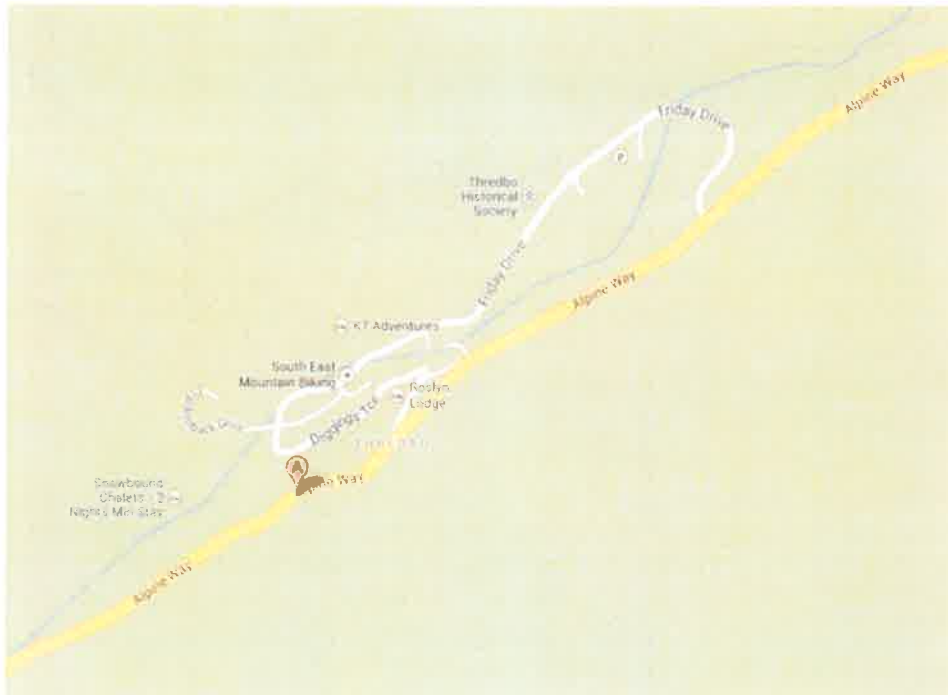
Alpine Way

Friday Drive

Thredbo Historical Society

Friday Drive

Alpine Way

KT Adventures

South East Mountain Biking

Roslyn Lodge

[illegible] Back Drive

Diggings Tce

Thredbo

Snowbound Chalets - 2 Nights Min Stay

Alpine Way

Alpine Way